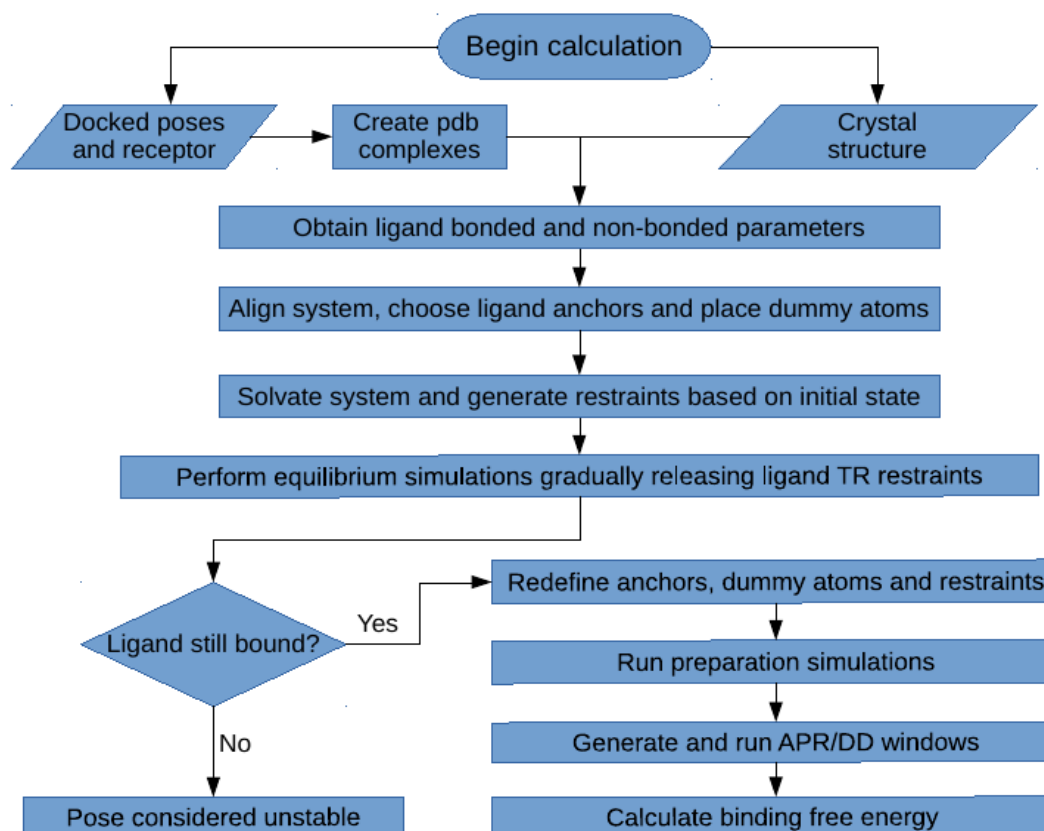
Begin calculation

Docked poses and receptor

Create pdb complexes

Crystal structure

Obtain ligand bonded and non-bonded parameters

Align system, choose ligand anchors and place dummy atoms

Solvate system and generate restraints based on initial state

Perform equilibrium simulations gradually releasing ligand TR restraints

Ligand still bound?

Yes

No

Redefine anchors, dummy atoms and restraints

Run preparation simulations

Generate and run APR/DD windows

Calculate binding free energy

Pose considered unstable